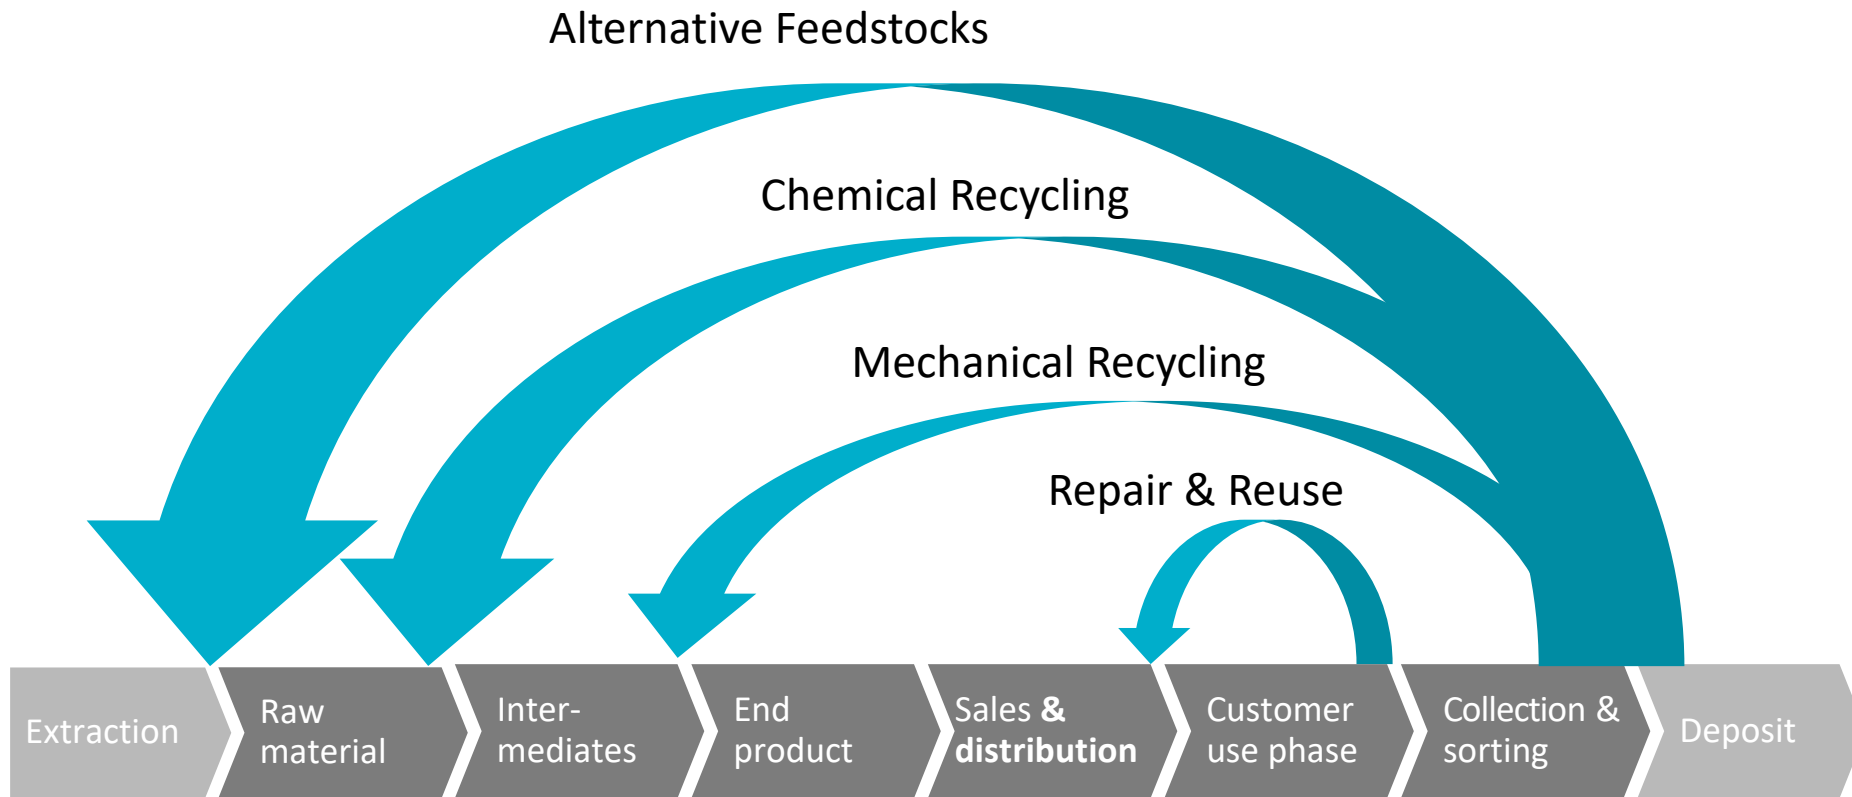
Alternative Feedstocks

Chemical Recycling

Mechanical Recycling

Repair & Reuse

Extraction

Raw material

Inter-mediates

End product

Sales **&** **distribution**

Customer use phase

Collection & sorting

Deposit